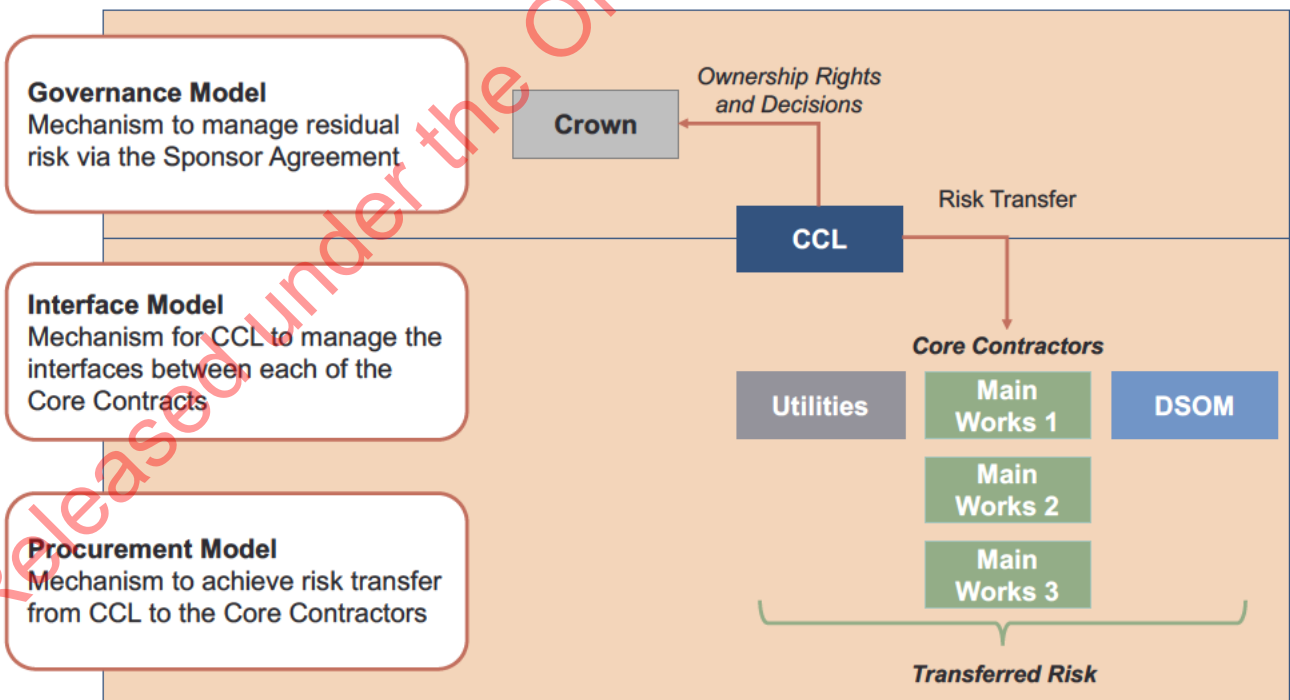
Governance Model
Mechanism to manage residual risk via the Sponsor Agreement

Interface Model
Mechanism for CCL to manage the interfaces between each of the Core Contracts

Procurement Model
Mechanism to achieve risk transfer from CCL to the Core Contractors

Ownership Rights and Decisions

Crown

CCL

Risk Transfer

Core Contractors

Utilities

Main Works 1

DSOM

Main Works 2

Main Works 3

Transferred Risk

Released under the O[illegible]